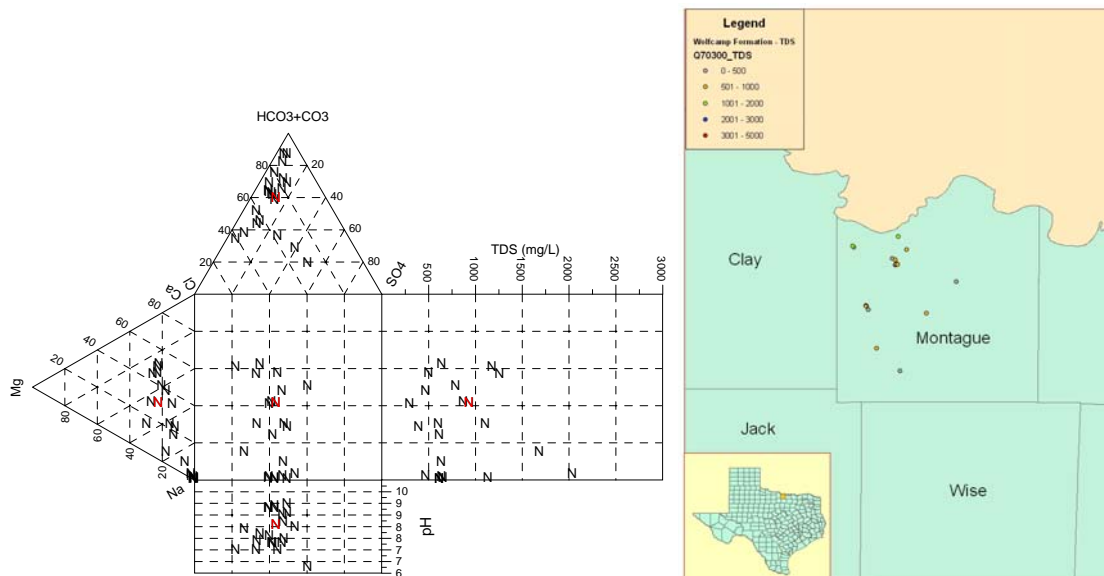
HCO3+CO3

80
20
60
40
40
60
20
80

SO4
Cl
Ca
80
60
40
20
Mg
80
60
40
20
Na

TDS (mg/L)
500
1000
1500
2000
2500
3000

10
9
9
8
8
7
7
6
pH

Legend
Wolfcamp Formation - TDS
Q70300_TDS
0 - 500
501 - 1000
1001 - 2000
2001 - 3000
3001 - 5000

Clay
Montague
Jack
Wise